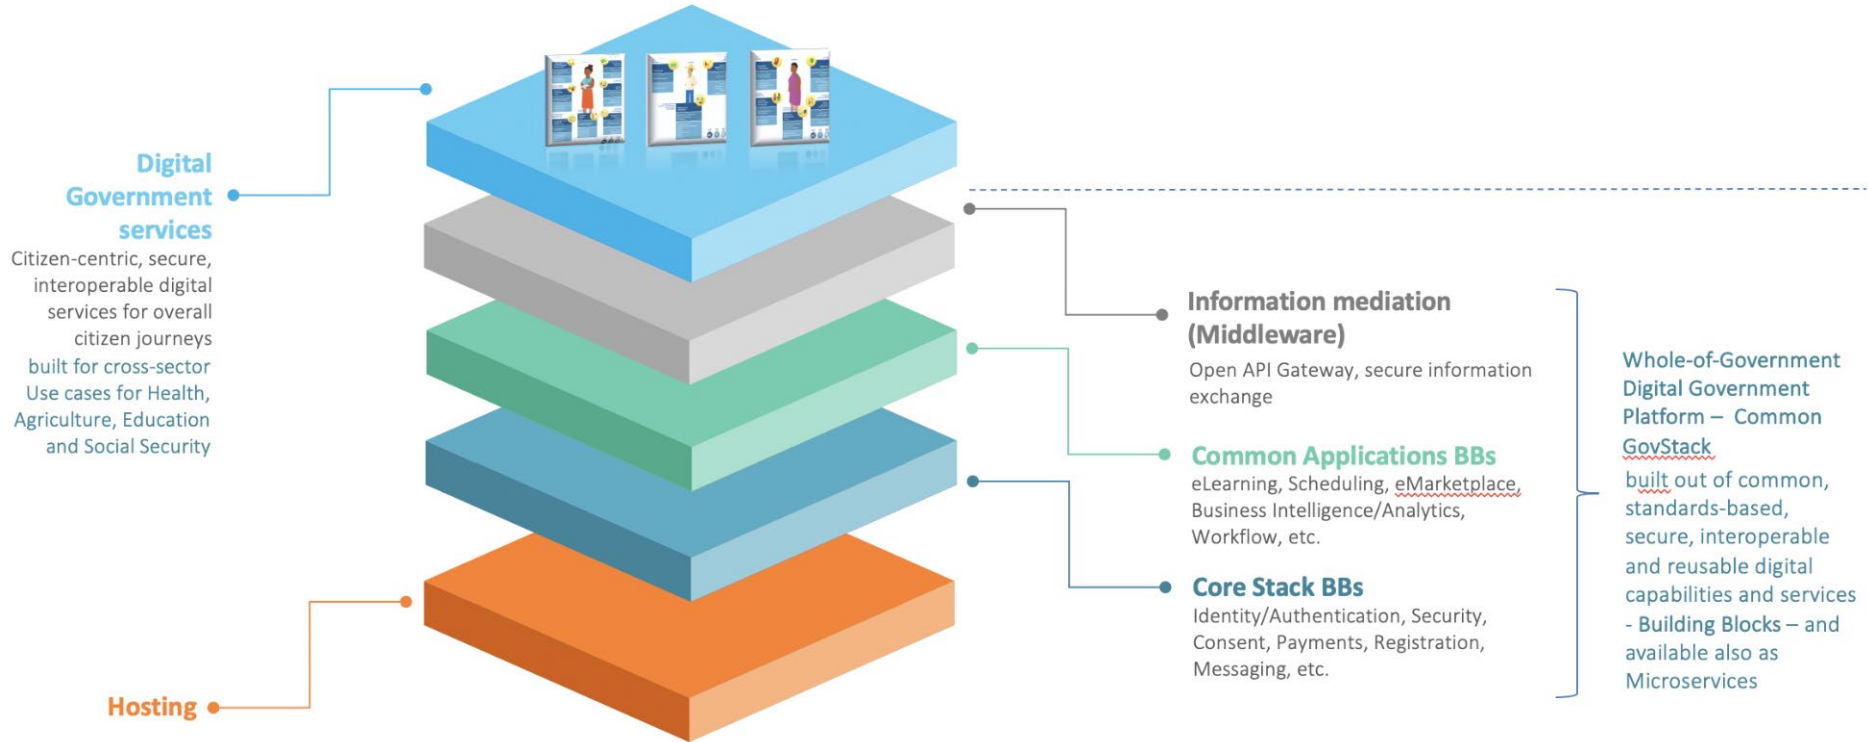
Digital Government services

Citizen-centric, secure, interoperable digital services for overall citizen journeys built for cross-sector Use cases for Health, Agriculture, Education and Social Security

Information mediation (Middleware)

Open API Gateway, secure information exchange

Common Applications BBs

eLearning, Scheduling, eMarketplace, Business Intelligence/Analytics, Workflow, etc.

Core Stack BBs

Identity/Authentication, Security, Consent, Payments, Registration, Messaging, etc.

Hosting

Whole-of-Government Digital Government Platform – Common GovStack built out of common, standards-based, secure, interoperable and reusable digital capabilities and services - Building Blocks – and available also as Microservices